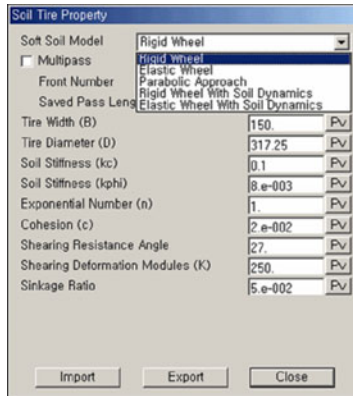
Soil Tire Property

Soft Soil Model Rigid Wheel

Rigid Wheel
Elastic Wheel
Parabolic Approach
Rigid Wheel With Soil Dynamics
Elastic Wheel With Soil Dynamics

Multipass

Front Number

Saved Pass Leng

| | | |
|---|---|---|
| Tire Width (B) | 150. | Pv |
| Tire Diameter (D) | 317.25 | Pv |
| Soil Stiffness (kc) | 0.1 | Pv |
| Soil Stiffness (kphi) | 8.e-003 | Pv |
| Exponential Number (n) | 1. | Pv |
| Cohesion (c) | 2.e-002 | Pv |
| Shearing Resistance Angle | 27. | Pv |
| Shearing Deformation Modules (K) | 250. | Pv |
| Sinkage Ratio | 5.e-002 | Pv |

Import Export Close